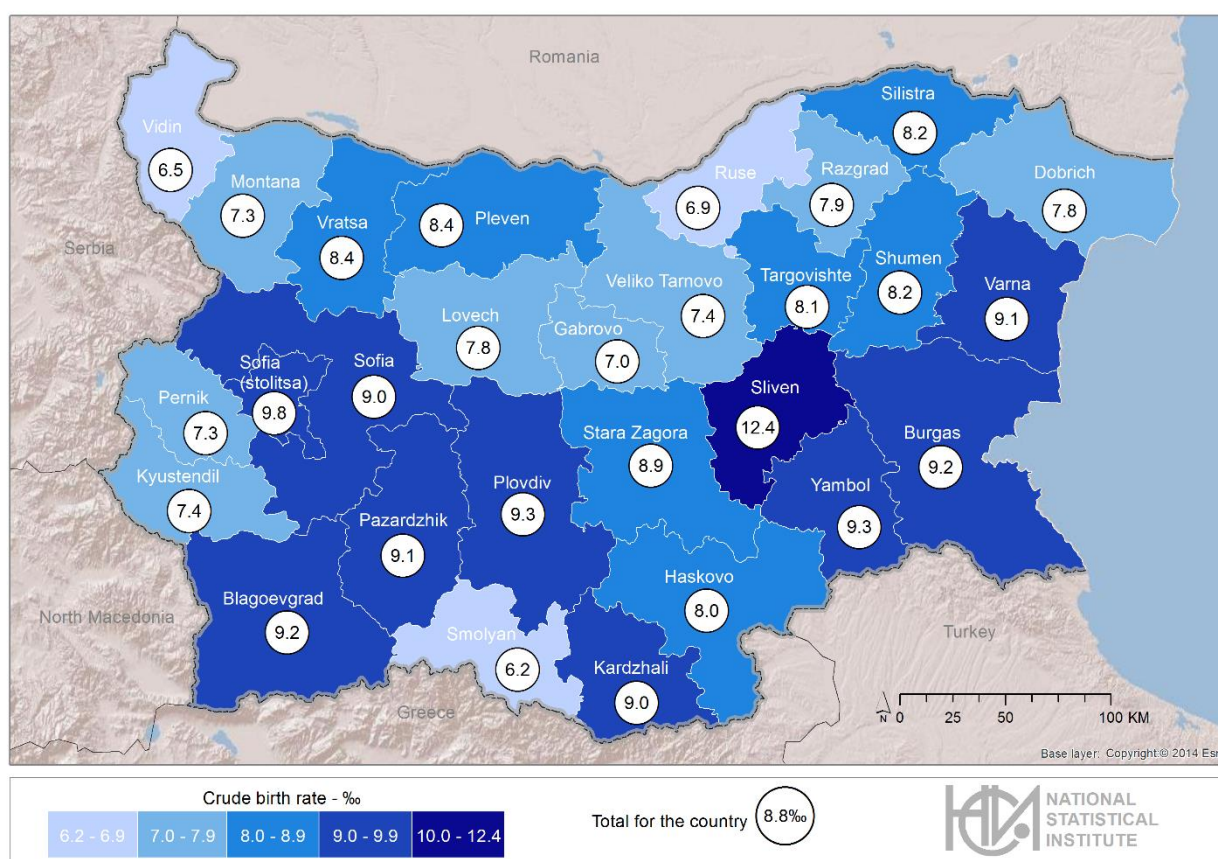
Romania

Vidin
6.5

Montana
7.3

Vratsa
8.4

Pleven
8.4

Ruse
6.9

Silistra
8.2

Razgrad
7.9

Dobrich
7.8

Serbia

Lovech
7.8

Veliko Tarnovo
7.4

Gabrovo
7.0

Targovishte
8.1

Shumen
8.2

Varna
9.1

Sofia (stolitsa)
9.8

Sofia
9.0

Pernik
7.3

Sliven
12.4

Stara Zagora
8.9

Burgas
9.2

Kyustendil
7.4

Plovdiv
9.3

Yambol
9.3

Pazardzhik
9.1

Haskovo
8.0

North Macedonia

Blagoevgrad
9.2

Smolyan
6.2

Kardzhali
9.0

Turkey

Greece

N 0 25 50 100 KM

Base layer: Copyright © 2014 Esr

Crude birth rate - ‰

| 6.2 - 6.9 | 7.0 - 7.9 | 8.0 - 8.9 | 9.0 - 9.9 | 10.0 - 12.4 |
|---|---|---|---|---|

Total for the country 8.8‰

NATIONAL STATISTICAL INSTITUTE